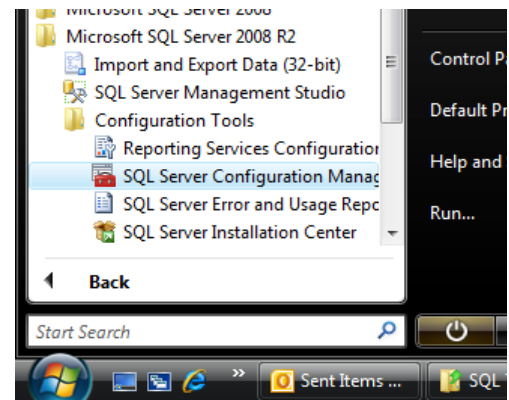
Microsoft SQL Server 2008
Microsoft SQL Server 2008 R2
Import and Export Data (32-bit)
SQL Server Management Studio
Configuration Tools
Reporting Services Configuratior
SQL Server Configuration Manag
SQL Server Error and Usage Repo
SQL Server Installation Center
Back
Start Search
Control Pa
Default Pr
Help and
Run...
Sent Items ...
SQL